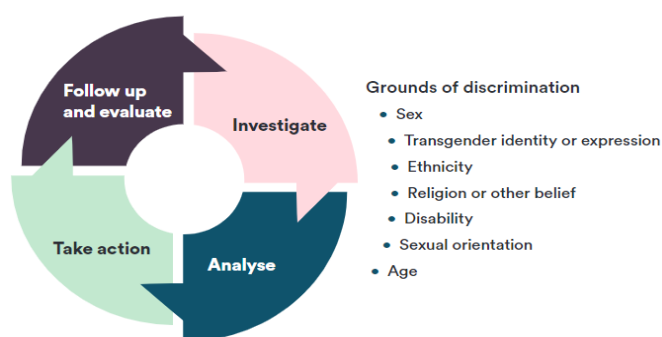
Follow up and evaluate

Investigate

Take action

Analyse

Grounds of discrimination

- Sex
- Transgender identity or expression
- Ethnicity
- Religion or other belief
- Disability
- Sexual orientation
- Age